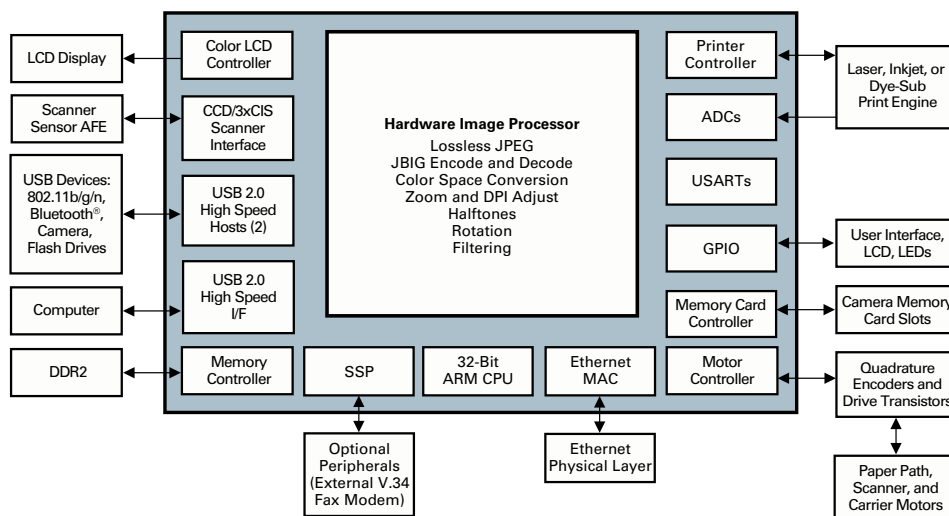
LCD Display

Scanner Sensor AFE

USB Devices: 802.11b/g/n, Bluetooth®, Camera, Flash Drives

Computer

DDR2

Color LCD Controller

CCD/3xCIS Scanner Interface

USB 2.0 High Speed Hosts (2)

USB 2.0 High Speed I/F

Memory Controller

Hardware Image Processor
Lossless JPEG
JBIG Encode and Decode
Color Space Conversion
Zoom and DPI Adjust
Halftones
Rotation
Filtering

SSP

32-Bit ARM CPU

Ethernet MAC

Printer Controller

ADCs

USARTs

GPIO

Memory Card Controller

Motor Controller

Laser, Inkjet, or Dye-Sub Print Engine

User Interface, LCD, LEDs

Camera Memory Card Slots

Quadrature Encoders and Drive Transistors

Paper Path, Scanner, and Carrier Motors

Optional Peripherals (External V.34 Fax Modem)

Ethernet Physical Layer